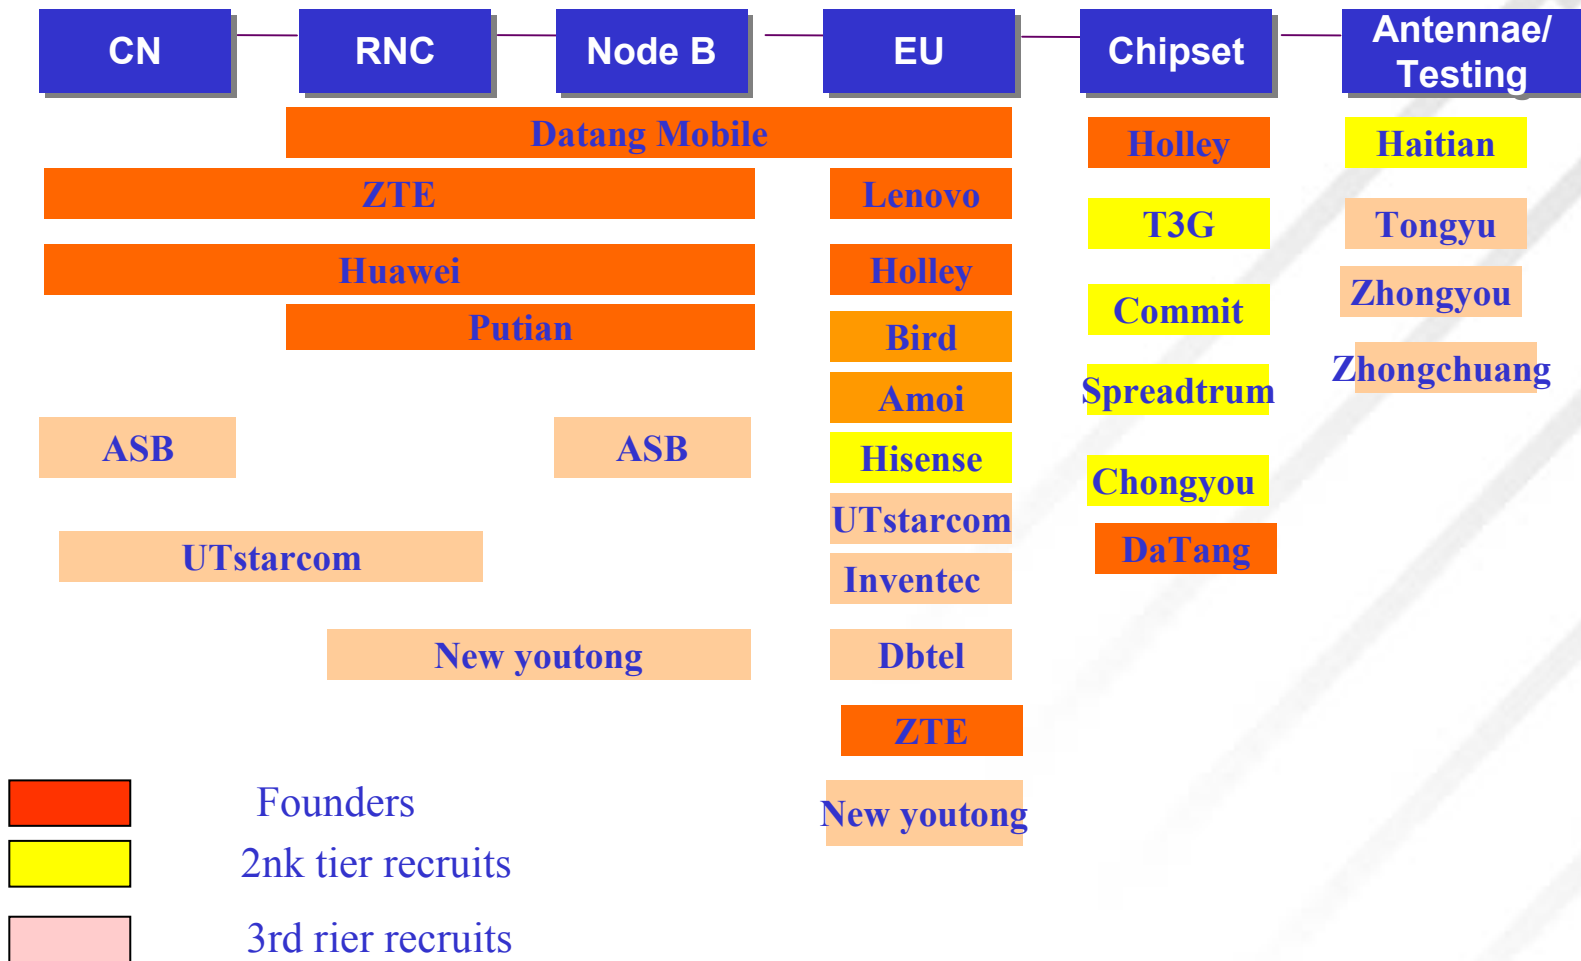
CN RNC Node B EU Chipset Antennae/ Testing

Datang Mobile

Holley

Haitian

ZTE

Lenovo

T3G

Tongyu

Huawei

Holley

Zhongyou

Commit

Putian

Bird

Zhongchuang

Spreadtrum

Amoi

ASB

ASB

Hisense

Chongyou

UTstarcom

DaTang

UTstarcom

Inventec

New youtong

Dbtel

ZTE

Founders

New youtong

2nk tier recruits

3rd rier recruits